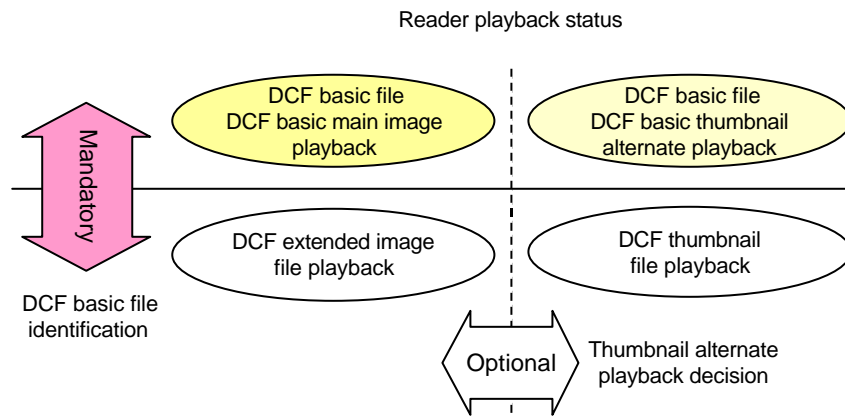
Reader playback status

DCF basic file
DCF basic main image playback

DCF basic file
DCF basic thumbnail alternate playback

Mandatory

DCF extended image file playback

DCF thumbnail file playback

DCF basic file identification

Optional

Thumbnail alternate playback decision